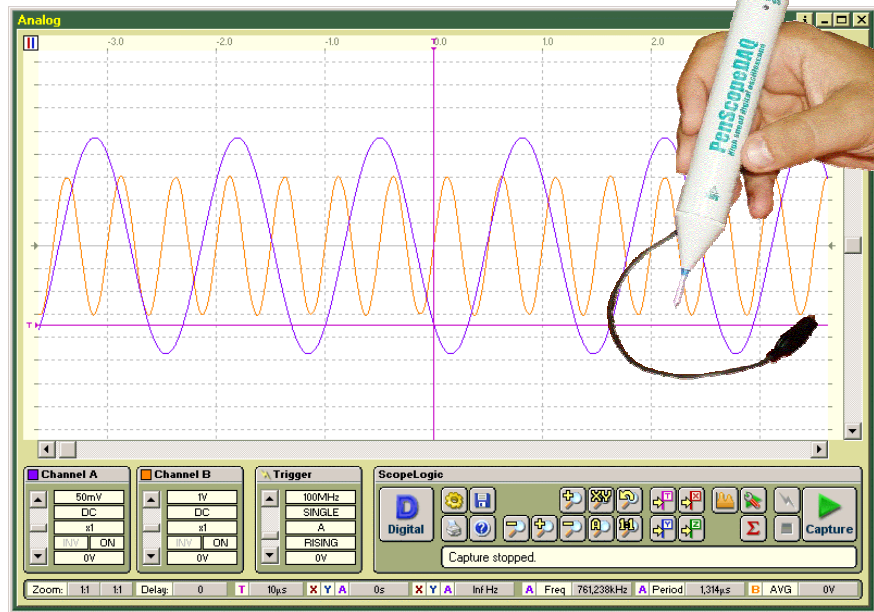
Analog

-3.0 -2.0 -1.0 0.0 1.0 2.0

PenScopeDAQ
High speed digital oscilloscope

T

Channel A
50mV
DC
x1
INV ON
0V

Channel B
1V
DC
x1
INV ON
0V

Trigger
100MHz
SINGLE
A
RISING
0V

ScopeLogic
D
Digital
XY
Σ
Capture
Capture stopped.

Zoom: 1:1 1:1 Delay: 0 T 10µs X Y A 0s X Y A Inf Hz A Freq 761,238kHz A Period 1,314µs B AVG 0V